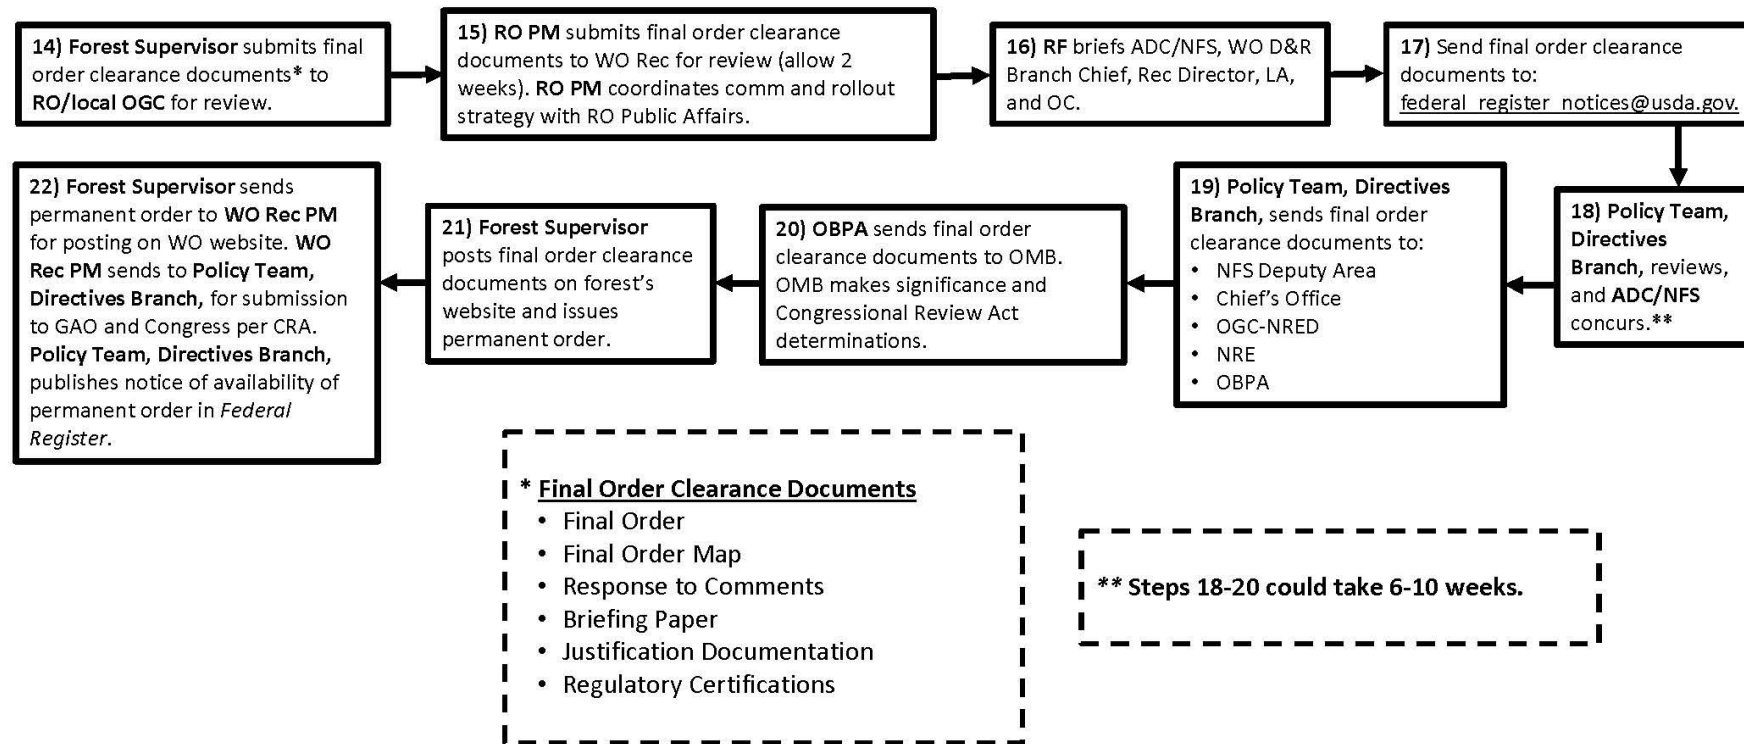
14) Forest Supervisor submits final order clearance documents* to RO/local OGC for review.

15) RO PM submits final order clearance documents to WO Rec for review (allow 2 weeks). RO PM coordinates comm and rollout strategy with RO Public Affairs.

16) RF briefs ADC/NFS, WO D&R Branch Chief, Rec Director, LA, and OC.

17) Send final order clearance documents to: federal_register_notices@usda.gov.

18) Policy Team, Directives Branch, reviews, and ADC/NFS concurs.**

19) Policy Team, Directives Branch, sends final order clearance documents to:
• NFS Deputy Area
• Chief's Office
• OGC-NRED
• NRE
• OBPA

20) OBPA sends final order clearance documents to OMB. OMB makes significance and Congressional Review Act determinations.

21) Forest Supervisor posts final order clearance documents on forest's website and issues permanent order.

22) Forest Supervisor sends permanent order to WO Rec PM for posting on WO website. WO Rec PM sends to Policy Team, Directives Branch, for submission to GAO and Congress per CRA. Policy Team, Directives Branch, publishes notice of availability of permanent order in Federal Register.

* Final Order Clearance Documents
• Final Order
• Final Order Map
• Response to Comments
• Briefing Paper
• Justification Documentation
• Regulatory Certifications

** Steps 18-20 could take 6-10 weeks.